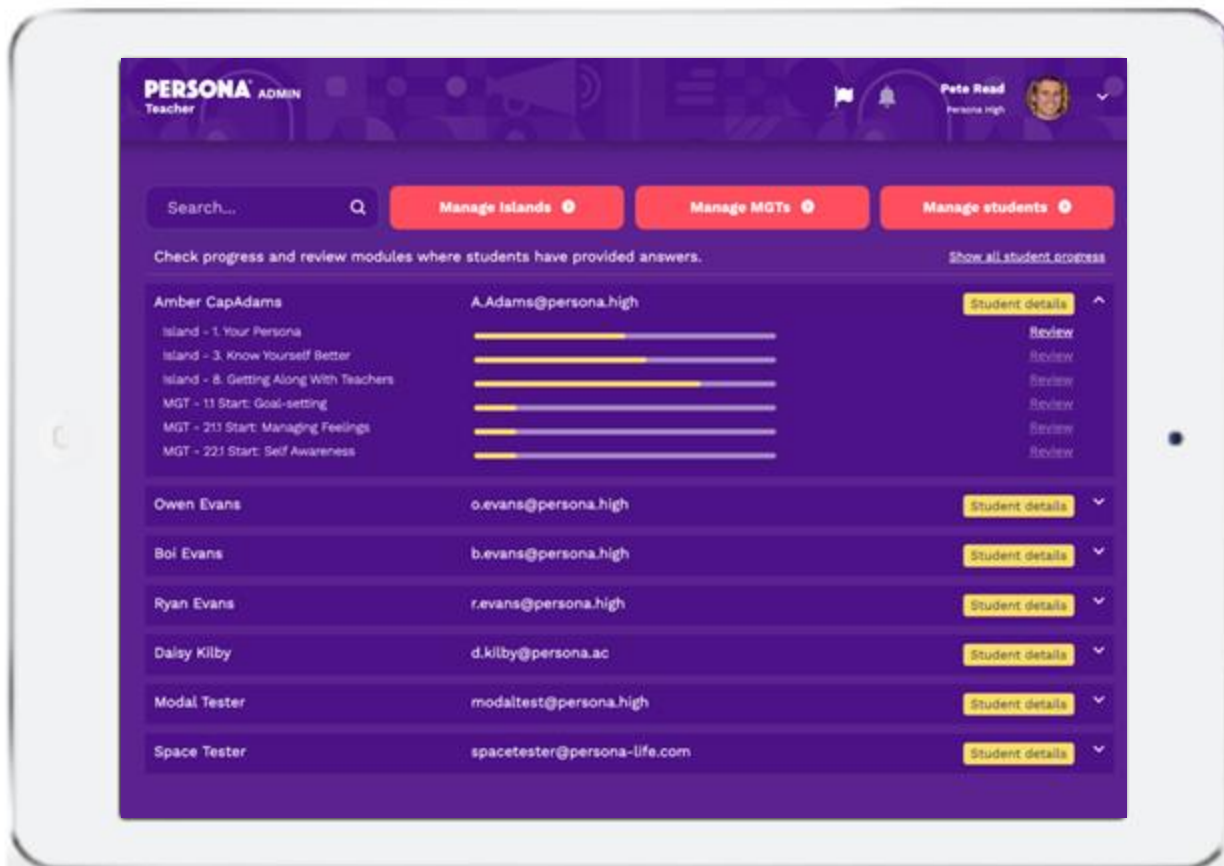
PERSONA ADMIN
Teacher

Pete Read
Persona High

Search...

Manage Islands

Manage MGTs

Manage students

Check progress and review modules where students have provided answers.

Show all student progress

Amber CapAdams A.Adams@persona.high Student details

Island - 1. Your Persona Review

Island - 3. Know Yourself Better Review

Island - 8. Getting Along With Teachers Review

MGT - 1.1 Start: Goal-setting Review

MGT - 21.1 Start: Managing Feelings Review

MGT - 22.1 Start: Self Awareness Review

Owen Evans o.evans@persona.high Student details

Boi Evans b.evans@persona.high Student details

Ryan Evans r.evans@persona.high Student details

Daisy Kilby d.kilby@persona.ac Student details

Modal Tester modaltest@persona.high Student details

Space Tester spacetester@persona-life.com Student details